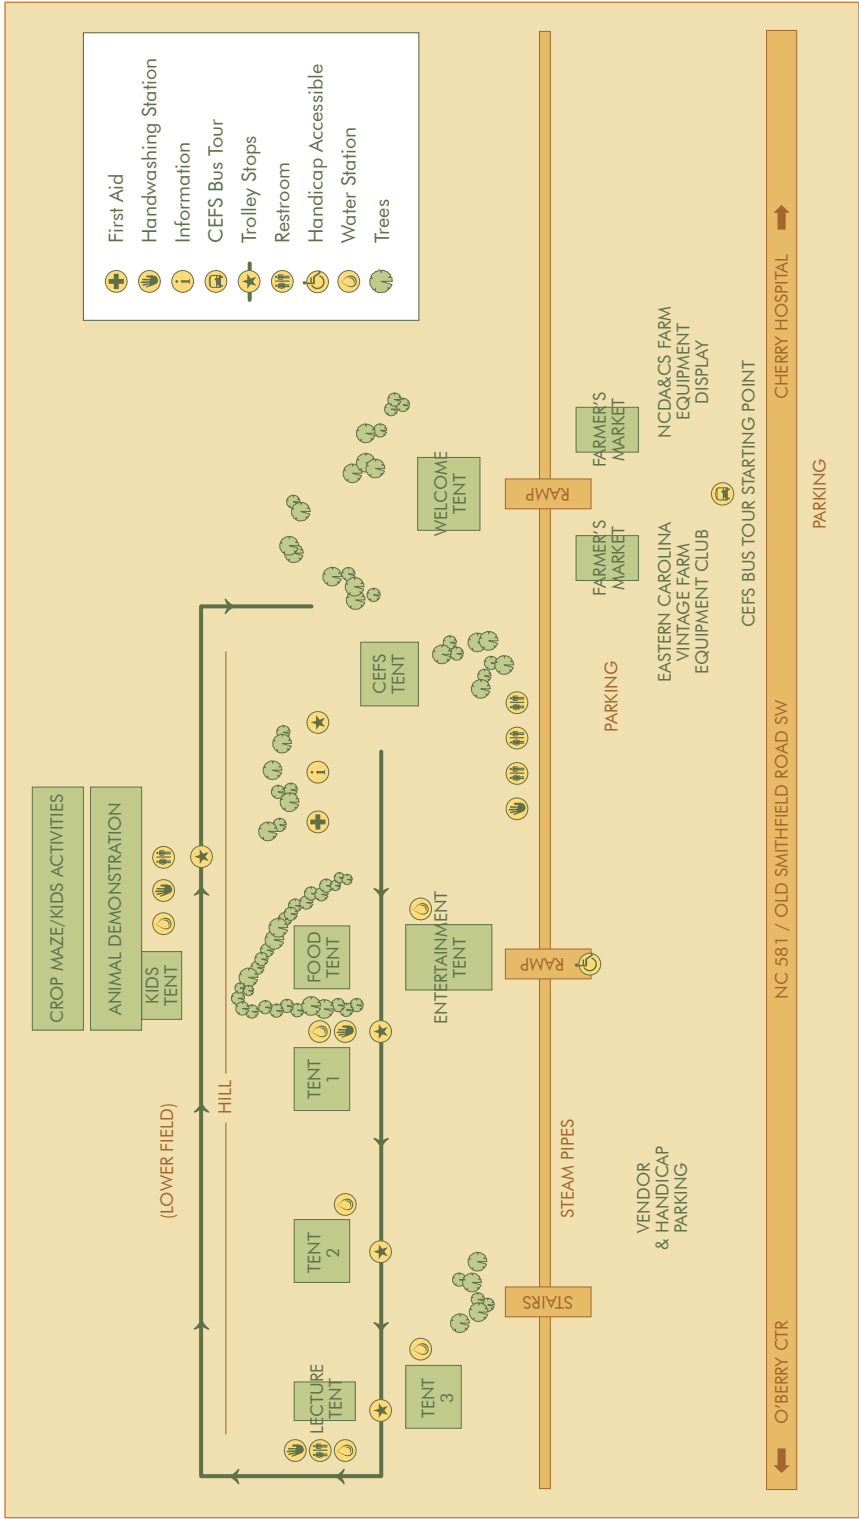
First Aid
Handwashing Station
Information
CEFS Bus Tour
Trolley Stops
Restroom
Handicap Accessible
Water Station
Trees

CROP MAZE/KIDS ACTIVITIES
ANIMAL DEMONSTRATION
KIDS TENT
(LOWER FIELD)
HILL
FOOD TENT
TENT 1
TENT 2
LECTURE TENT
TENT 3
ENTERTAINMENT TENT
CEFS TENT
WELCOME TENT
STEAM PIPES
RAMP
RAMP
STAIRS
FARMER'S MARKET
FARMER'S MARKET
NCDA&CS FARM EQUIPMENT DISPLAY
EASTERN CAROLINA VINTAGE FARM EQUIPMENT CLUB
CEFS BUS TOUR STARTING POINT
PARKING
PARKING
VENDOR & HANDICAP PARKING
NC 581 / OLD SMITHFIELD ROAD SW
CHERRY HOSPITAL
O'BERRY CTR